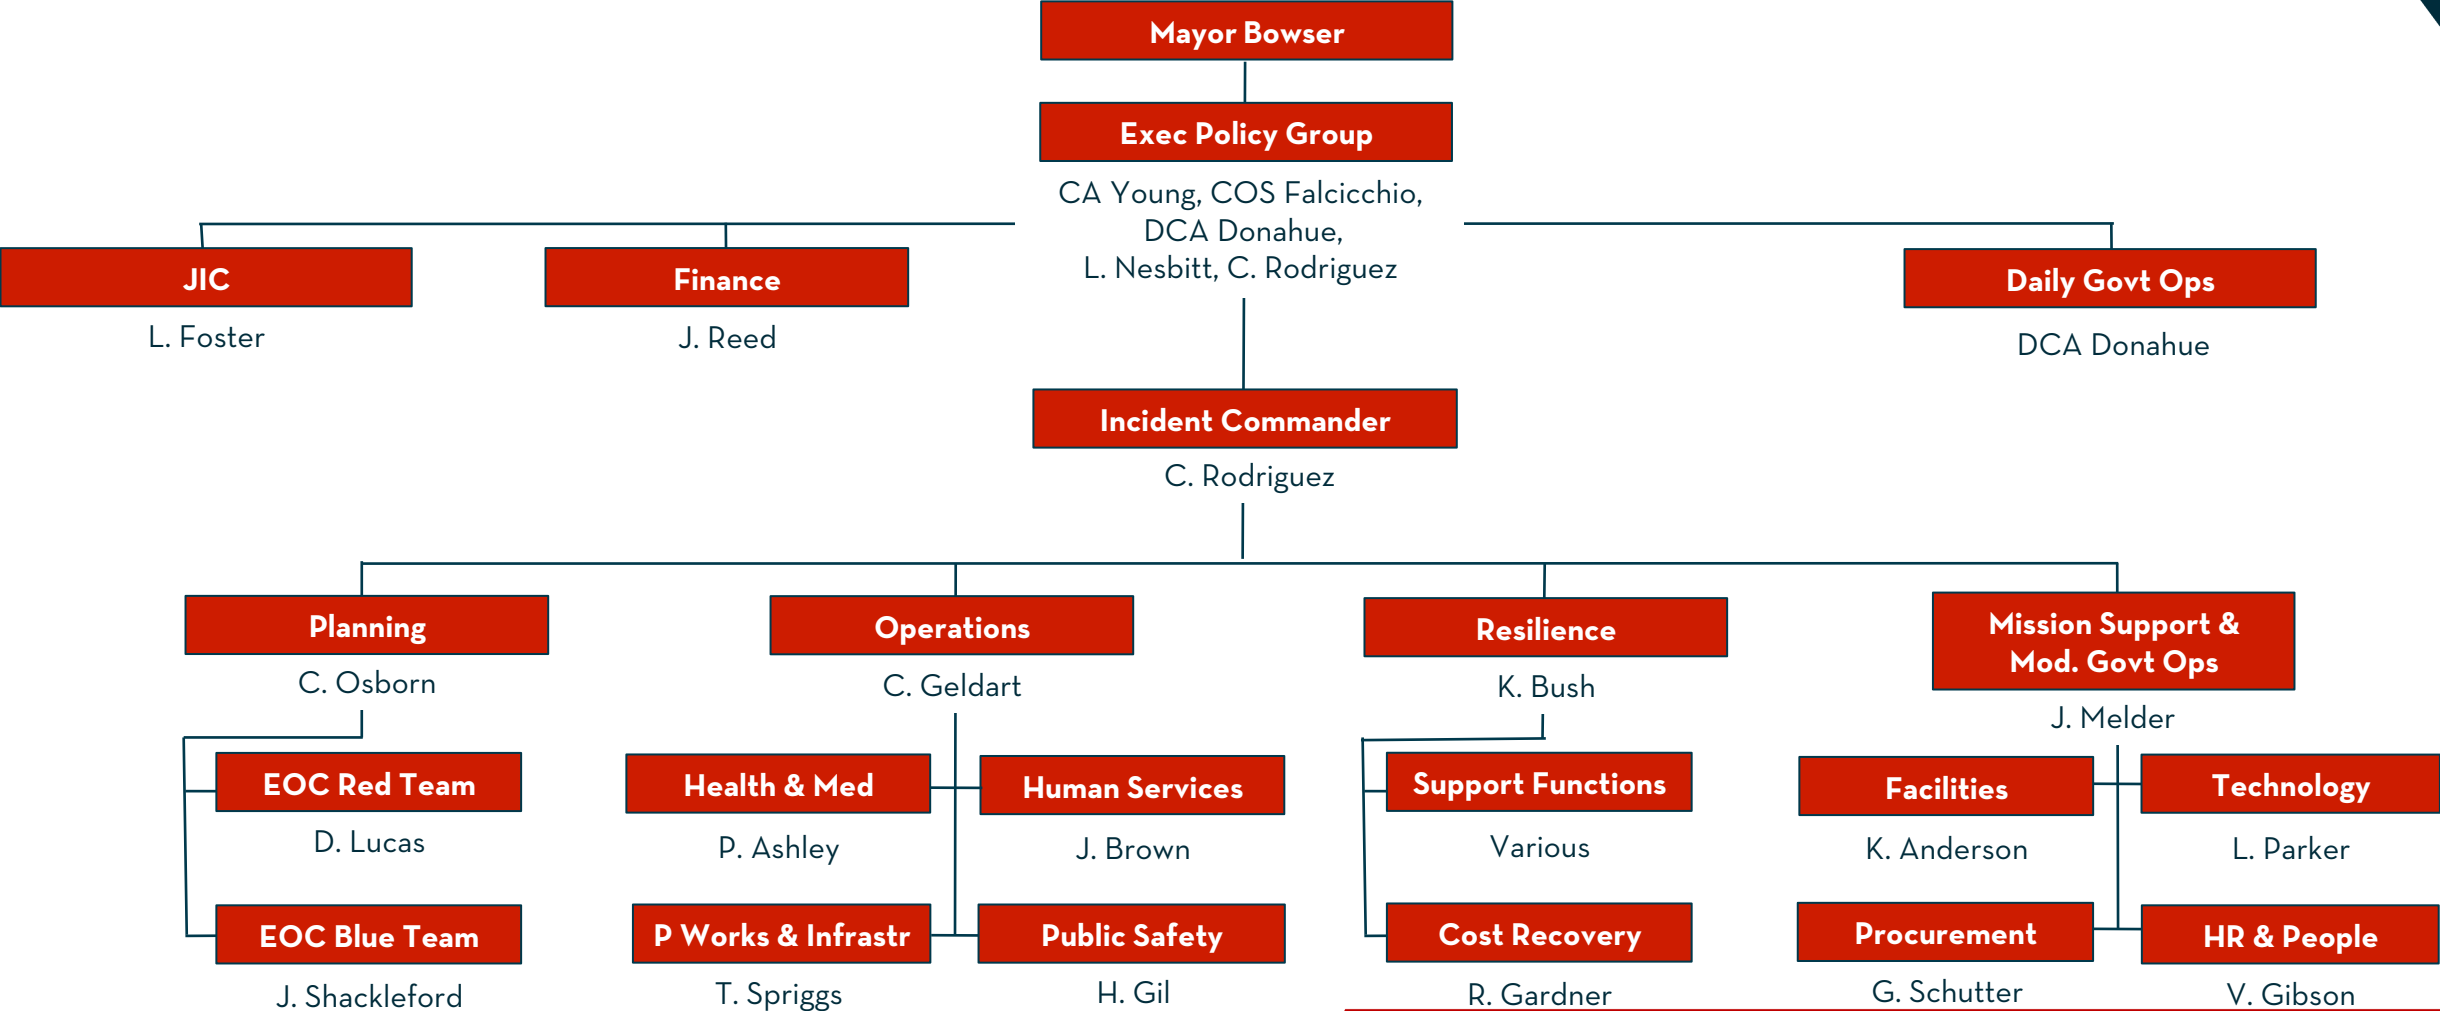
Mayor Bowser

Exec Policy Group

CA Young, COS Falcicchio, DCA Donahue, L. Nesbitt, C. Rodriguez

JIC

L. Foster

Finance

J. Reed

Daily Govt Ops

DCA Donahue

Incident Commander

C. Rodriguez

Planning

C. Osborn

EOC Red Team

D. Lucas

EOC Blue Team

J. Shackleford

Operations

C. Geldart

Health & Med

P. Ashley

Human Services

J. Brown

P Works & Infrastr

T. Spriggs

Public Safety

H. Gil

Resilience

K. Bush

Support Functions

Various

Cost Recovery

R. Gardner

Mission Support & Mod. Govt Ops

J. Melder

Facilities

K. Anderson

Technology

L. Parker

Procurement

G. Schutter

HR & People

V. Gibson